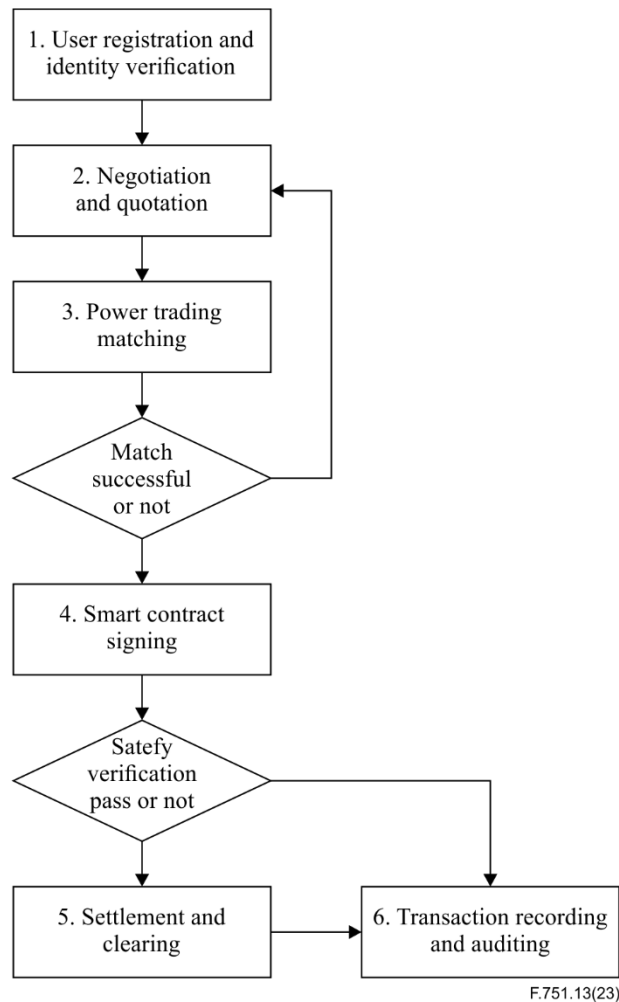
1. User registration and identity verification

2. Negotiation and quotation

3. Power trading matching

Match successful or not

4. Smart contract signing

Satefy verification pass or not

5. Settlement and clearing

6. Transaction recording and auditing

F.751.13(23)